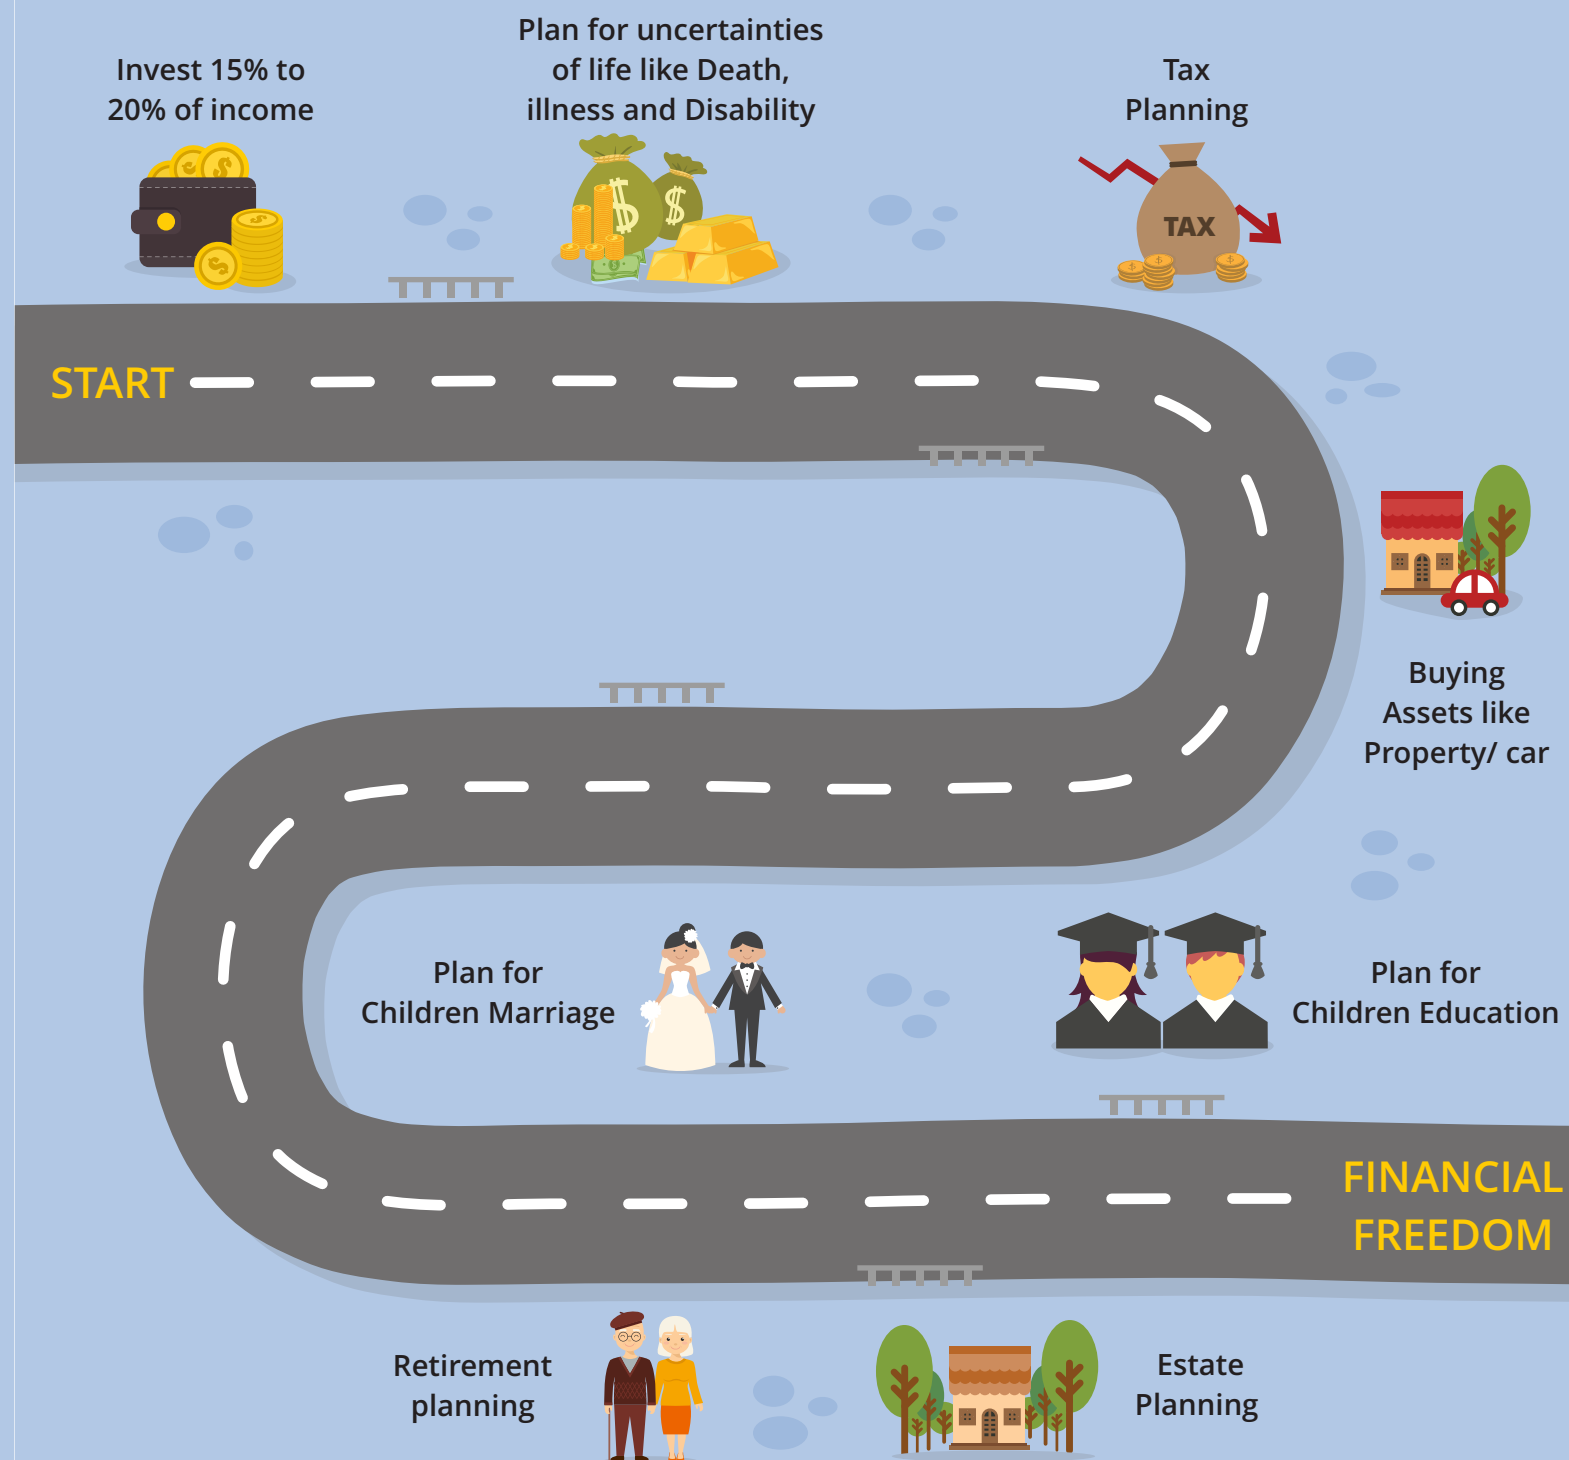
Invest 15% to 20% of income

Plan for uncertainties of life like Death, illness and Disability

Tax Planning

TAX

START

Buying Assets like Property/ car

Plan for Children Marriage

Plan for Children Education

FINANCIAL FREEDOM

Retirement planning

Estate Planning